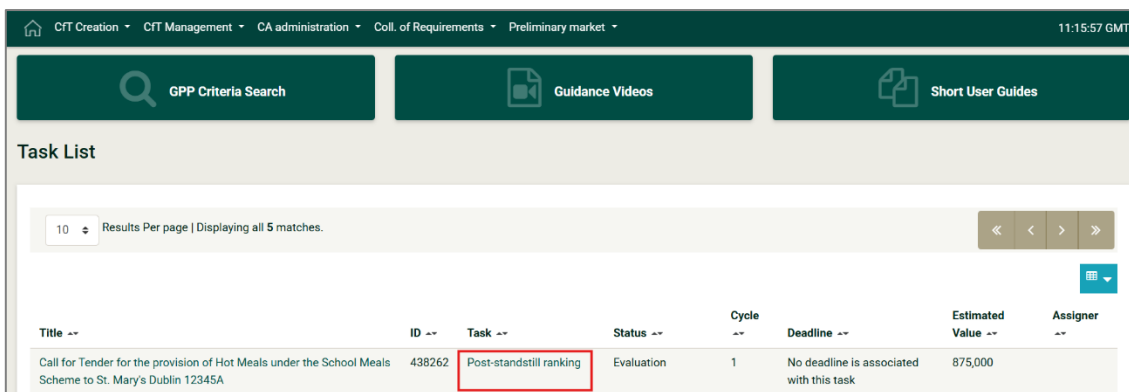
CfT Creation ▾ CfT Management ▾ CA administration ▾ Coll. of Requirements ▾ Preliminary market ▾ 11:15:57 GMT

GPP Criteria Search

Guidance Videos

Short User Guides

Task List

10 Results Per page | Displaying all **5** matches.

« ‹ › »

| Title | ID | Task | Status | Cycle | Deadline | Estimated Value | Assigner |
|---|---|---|---|---|---|---|---|
| Call for Tender for the provision of Hot Meals under the School Meals Scheme to St. Mary's Dublin 12345A | 438262 | Post-standstill ranking | Evaluation | 1 | No deadline is associated with this task | 875,000 | |